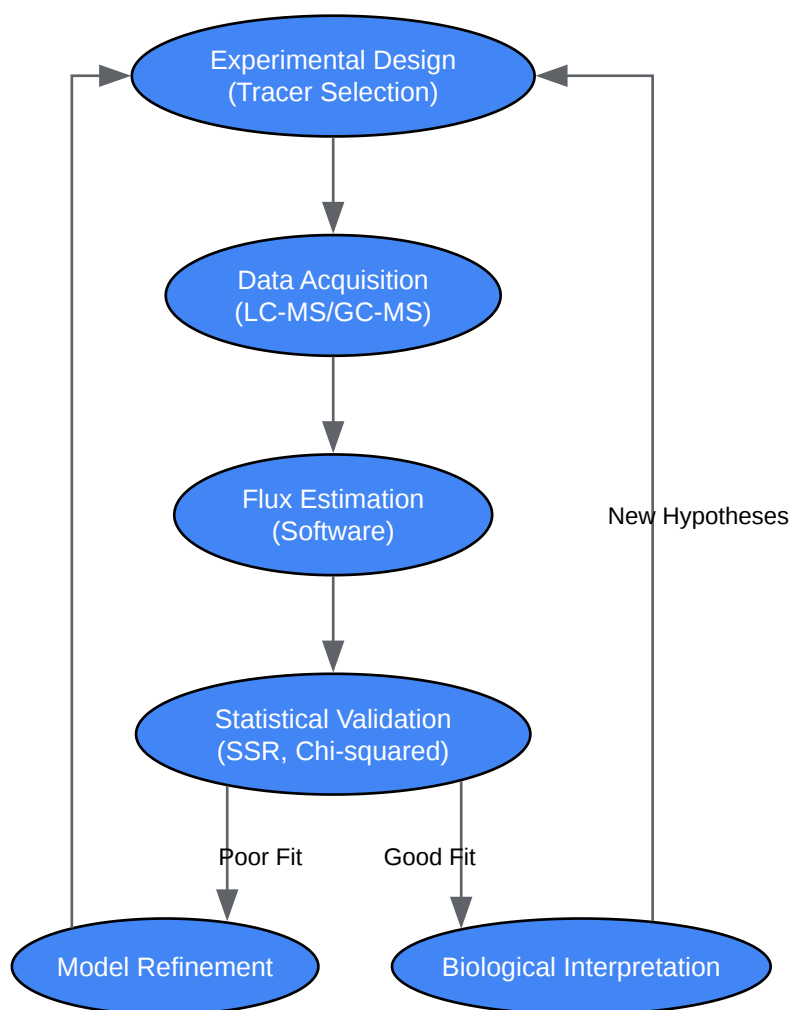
Experimental Design
(Tracer Selection)

Data Acquisition
(LC-MS/GC-MS)

Flux Estimation
(Software)

New Hypotheses

Statistical Validation
(SSR, Chi-squared)

Poor Fit

Good Fit

Model Refinement

Biological Interpretation